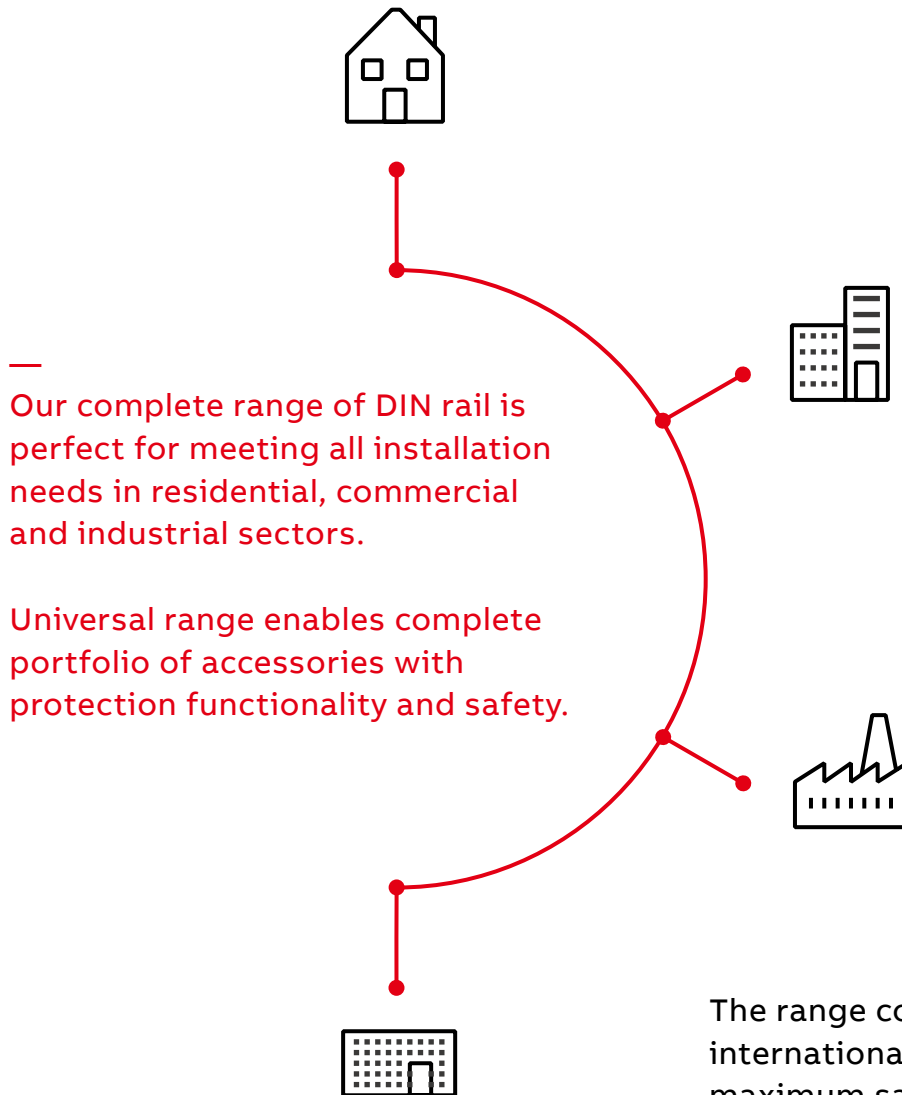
—
Our complete range of DIN rail is perfect for meeting all installation needs in residential, commercial and industrial sectors.

Universal range enables complete portfolio of accessories with protection functionality and safety.

The range co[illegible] internationa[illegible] maximum sa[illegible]